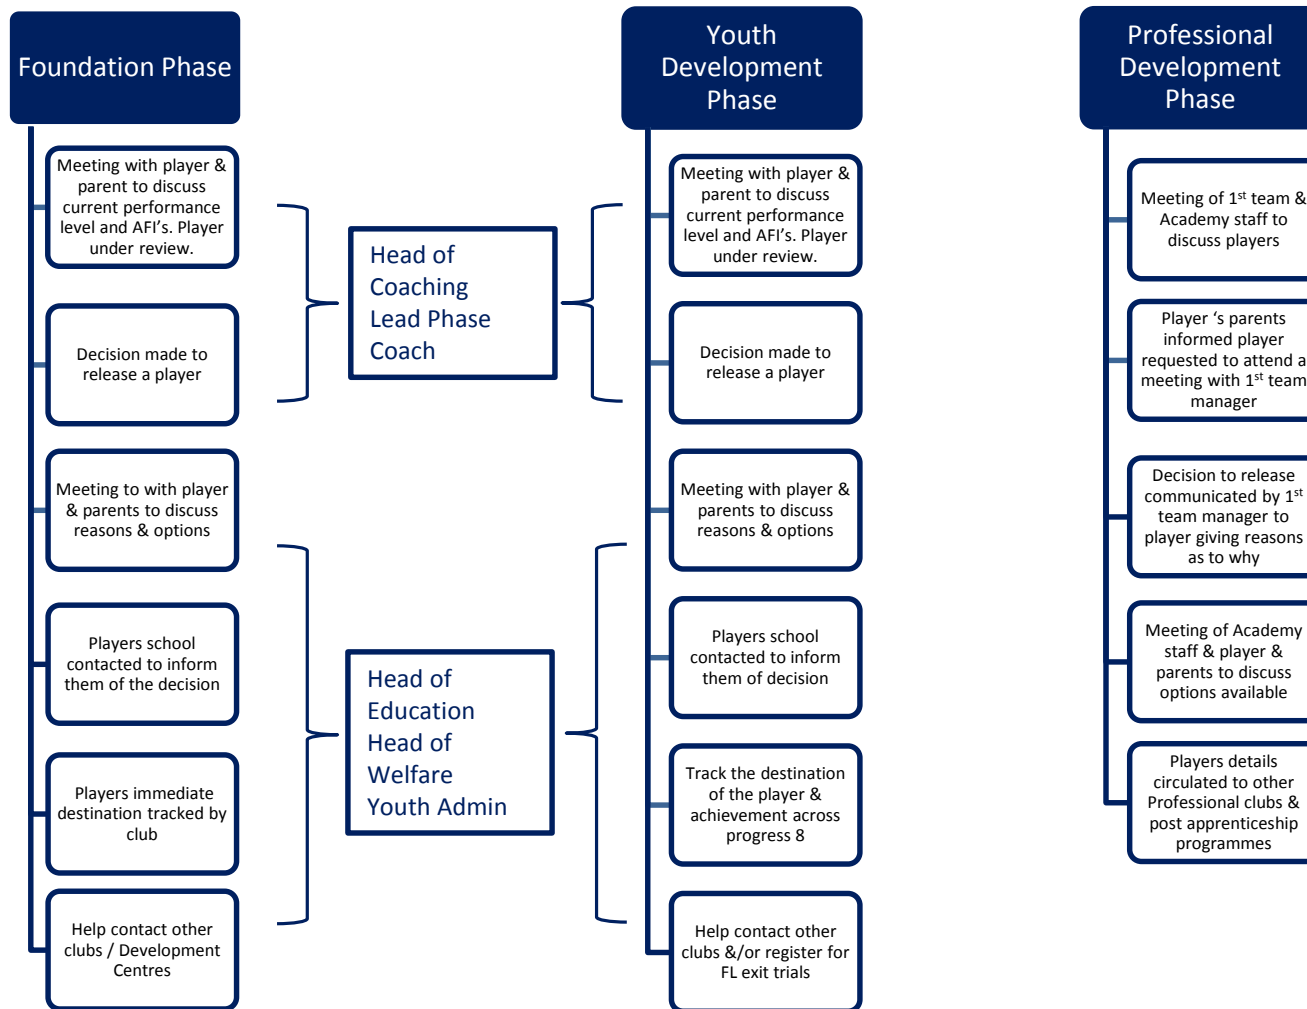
Foundation Phase

Meeting with player & parent to discuss current performance level and AFI's. Player under review.

Decision made to release a player

Meeting to with player & parents to discuss reasons & options

Players school contacted to inform them of the decision

Players immediate destination tracked by club

Help contact other clubs / Development Centres

Head of Coaching Lead Phase Coach

Head of Education Head of Welfare Youth Admin

Youth Development Phase

Meeting with player & parent to discuss current performance level and AFI's. Player under review.

Decision made to release a player

Meeting with player & parents to discuss reasons & options

Players school contacted to inform them of decision

Track the destination of the player & achievement across progress 8

Help contact other clubs &/or register for FL exit trials

Professional Development Phase

Meeting of 1$^{st}$ team & Academy staff to discuss players

Player 's parents informed player requested to attend a meeting with 1$^{st}$ team manager

Decision to release communicated by 1$^{st}$ team manager to player giving reasons as to why

Meeting of Academy staff & player & parents to discuss options available

Players details circulated to other Professional clubs & post apprenticeship programmes